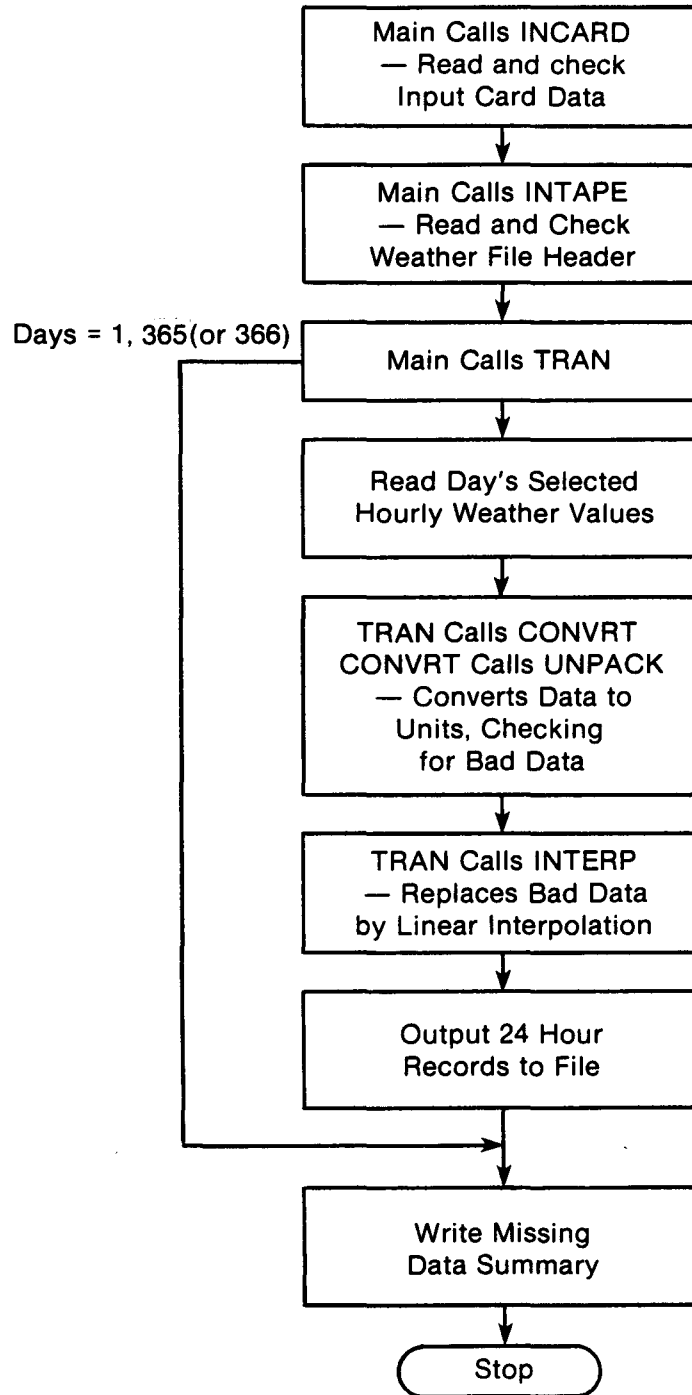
Main Calls INCARD
— Read and check
Input Card Data

Main Calls INTAPE
— Read and Check
Weather File Header

Days = 1, 365(or 366)

Main Calls TRAN

Read Day's Selected
Hourly Weather Values

TRAN Calls CONVRT
CONVRT Calls UNPACK
— Converts Data to
Units, Checking
for Bad Data

TRAN Calls INTERP
— Replaces Bad Data
by Linear Interpolation

Output 24 Hour
Records to File

Write Missing
Data Summary

Stop